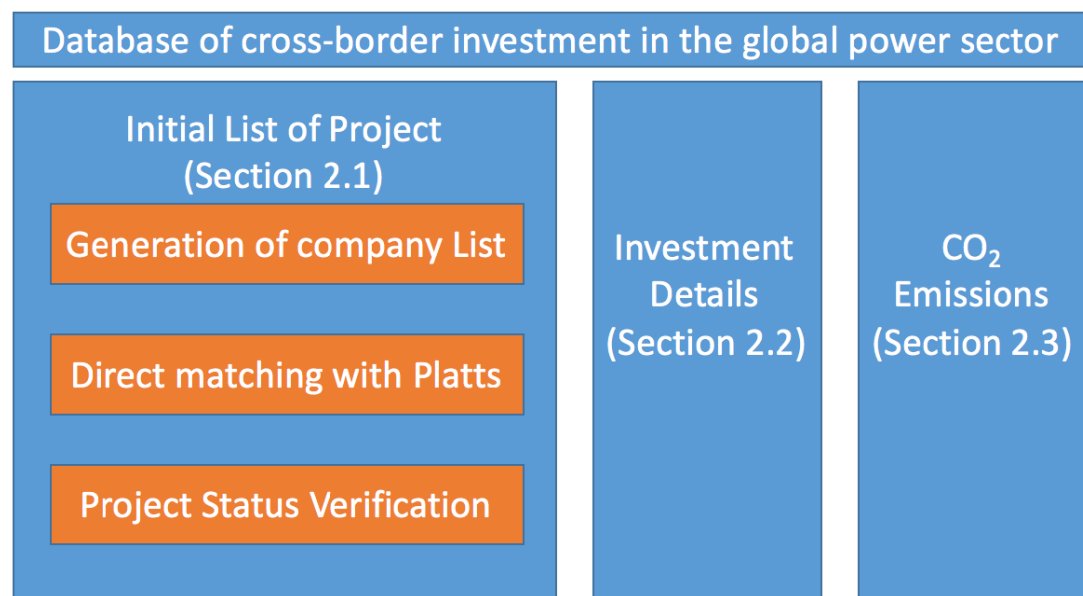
Database of cross-border investment in the global power sector

Initial List of Project (Section 2.1)

Generation of company List

Direct matching with Platts

Project Status Verification

Investment Details (Section 2.2)

$CO_2$ Emissions (Section 2.3)